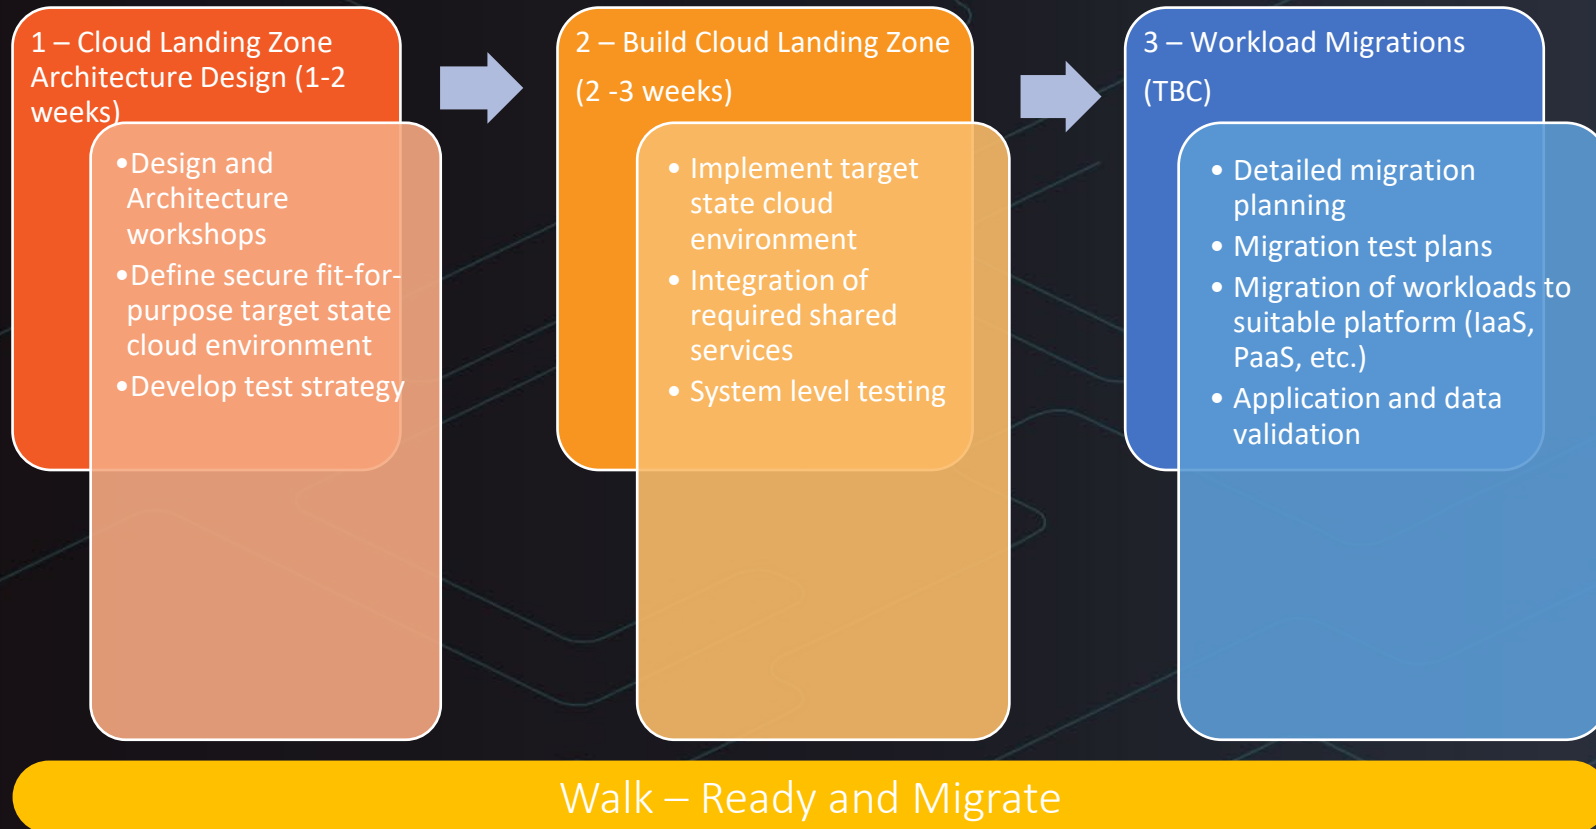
1 – Cloud Landing Zone Architecture Design (1-2 weeks)

• Design and Architecture workshops
• Define secure fit-for-purpose target state cloud environment
• Develop test strategy

2 – Build Cloud Landing Zone (2 -3 weeks)

• Implement target state cloud environment
• Integration of required shared services
• System level testing

3 – Workload Migrations (TBC)

• Detailed migration planning
• Migration test plans
• Migration of workloads to suitable platform (IaaS, PaaS, etc.)
• Application and data validation

Walk – Ready and Migrate